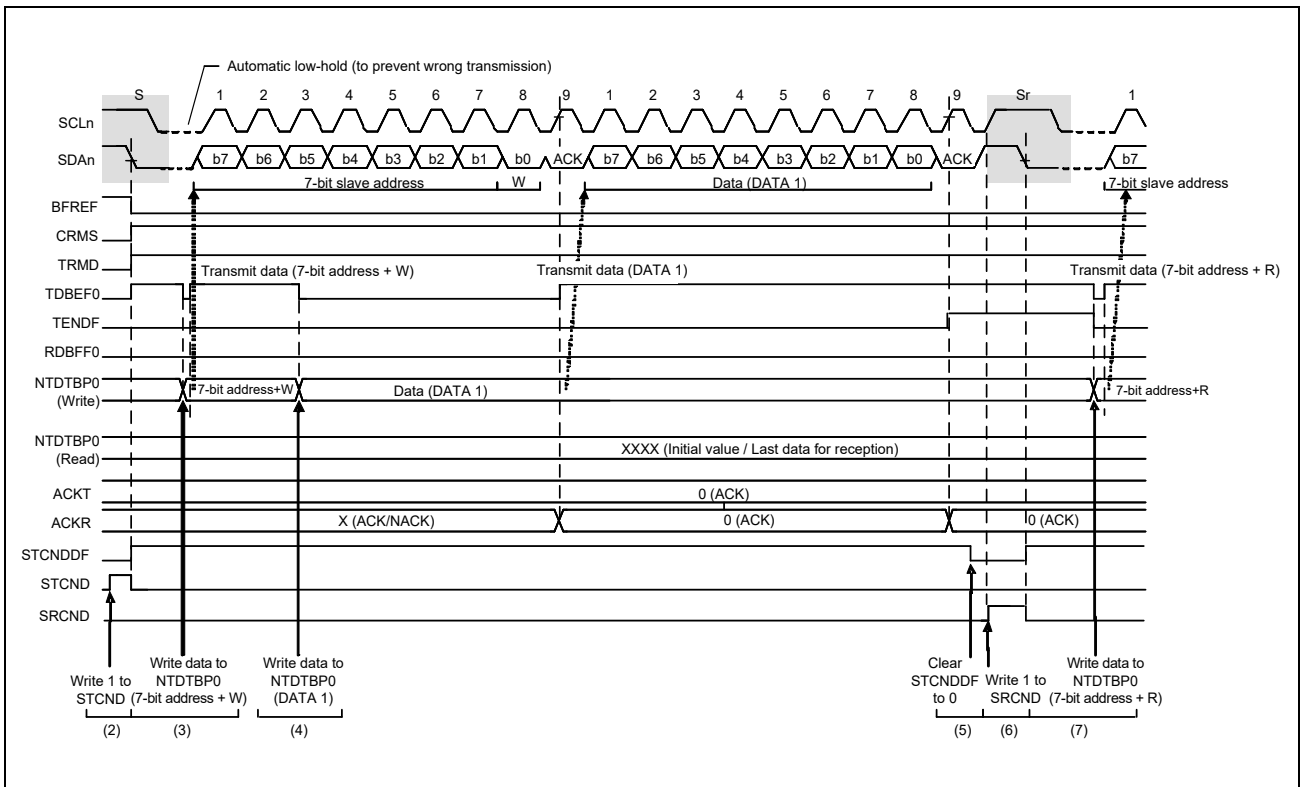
Automatic low-hold (to prevent wrong transmission)

S 1 2 3 4 5 6 7 8 9 1 2 3 4 5 6 7 8 9 Sr 1

SCLn

SDAn b7 b6 b5 b4 b3 b2 b1 b0 ACK b7 b6 b5 b4 b3 b2 b1 b0 ACK b7

7-bit slave address W Data (DATA 1) 7-bit slave address

BFREF

CRMS

TRMD

Transmit data (7-bit address + W) Transmit data (DATA 1) Transmit data (7-bit address + R)

TDBEF0

TENDF

RDBFF0

NTDTBP0 (Write) 7-bit address+W Data (DATA 1) 7-bit address+R

NTDTBP0 (Read) XXXX (Initial value / Last data for reception)

ACKT 0 (ACK)

ACKR X (ACK/NACK) 0 (ACK) 0 (ACK)

STCNDDF

STCND

SRCND

Write 1 to STCND

Write data to NTDTBP0 (7-bit address + W)

Write data to NTDTBP0 (DATA 1)

Clear STCNDDF to 0

Write 1 to SRCND

Write data to NTDTBP0 (7-bit address + R)

(2) (3) (4) (5) (6) (7)